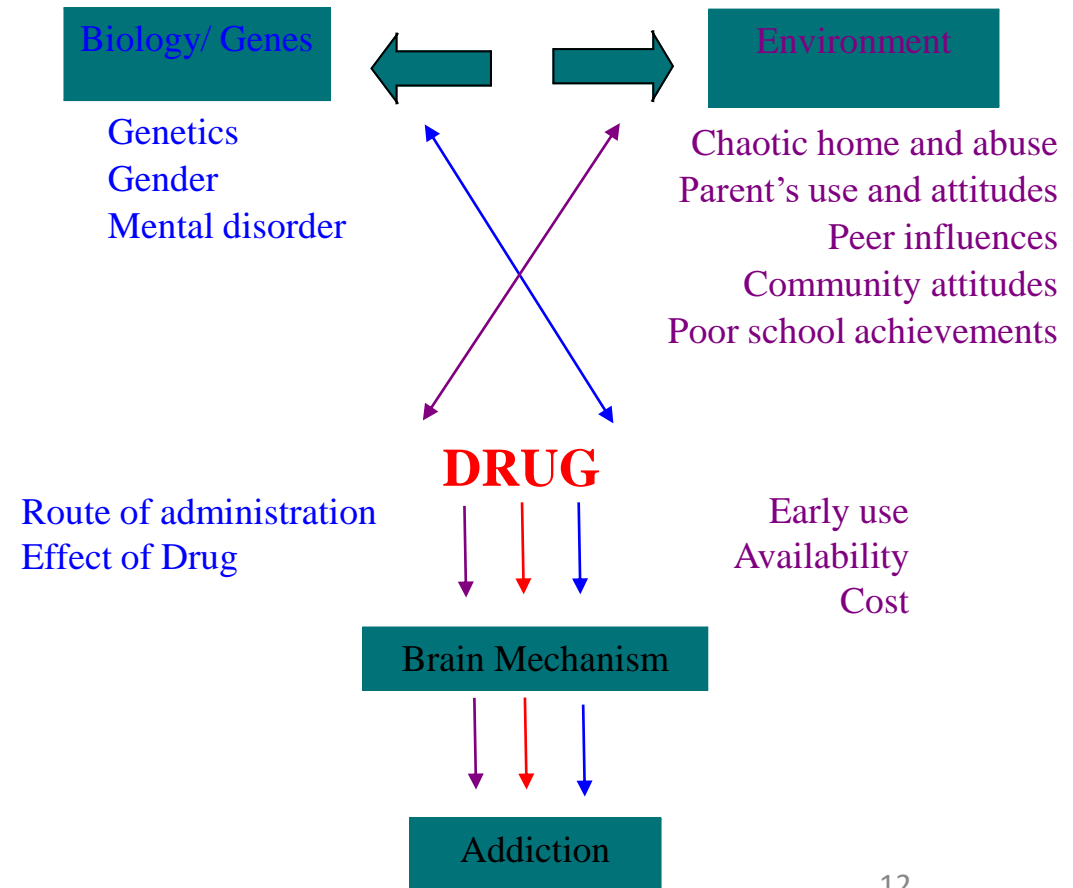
Biology/ Genes

Environment

Genetics
Gender
Mental disorder

Chaotic home and abuse
Parent’s use and attitudes
Peer influences
Community attitudes
Poor school achievements

DRUG

Route of administration
Effect of Drug

Early use
Availability
Cost

Brain Mechanism

Addiction

12